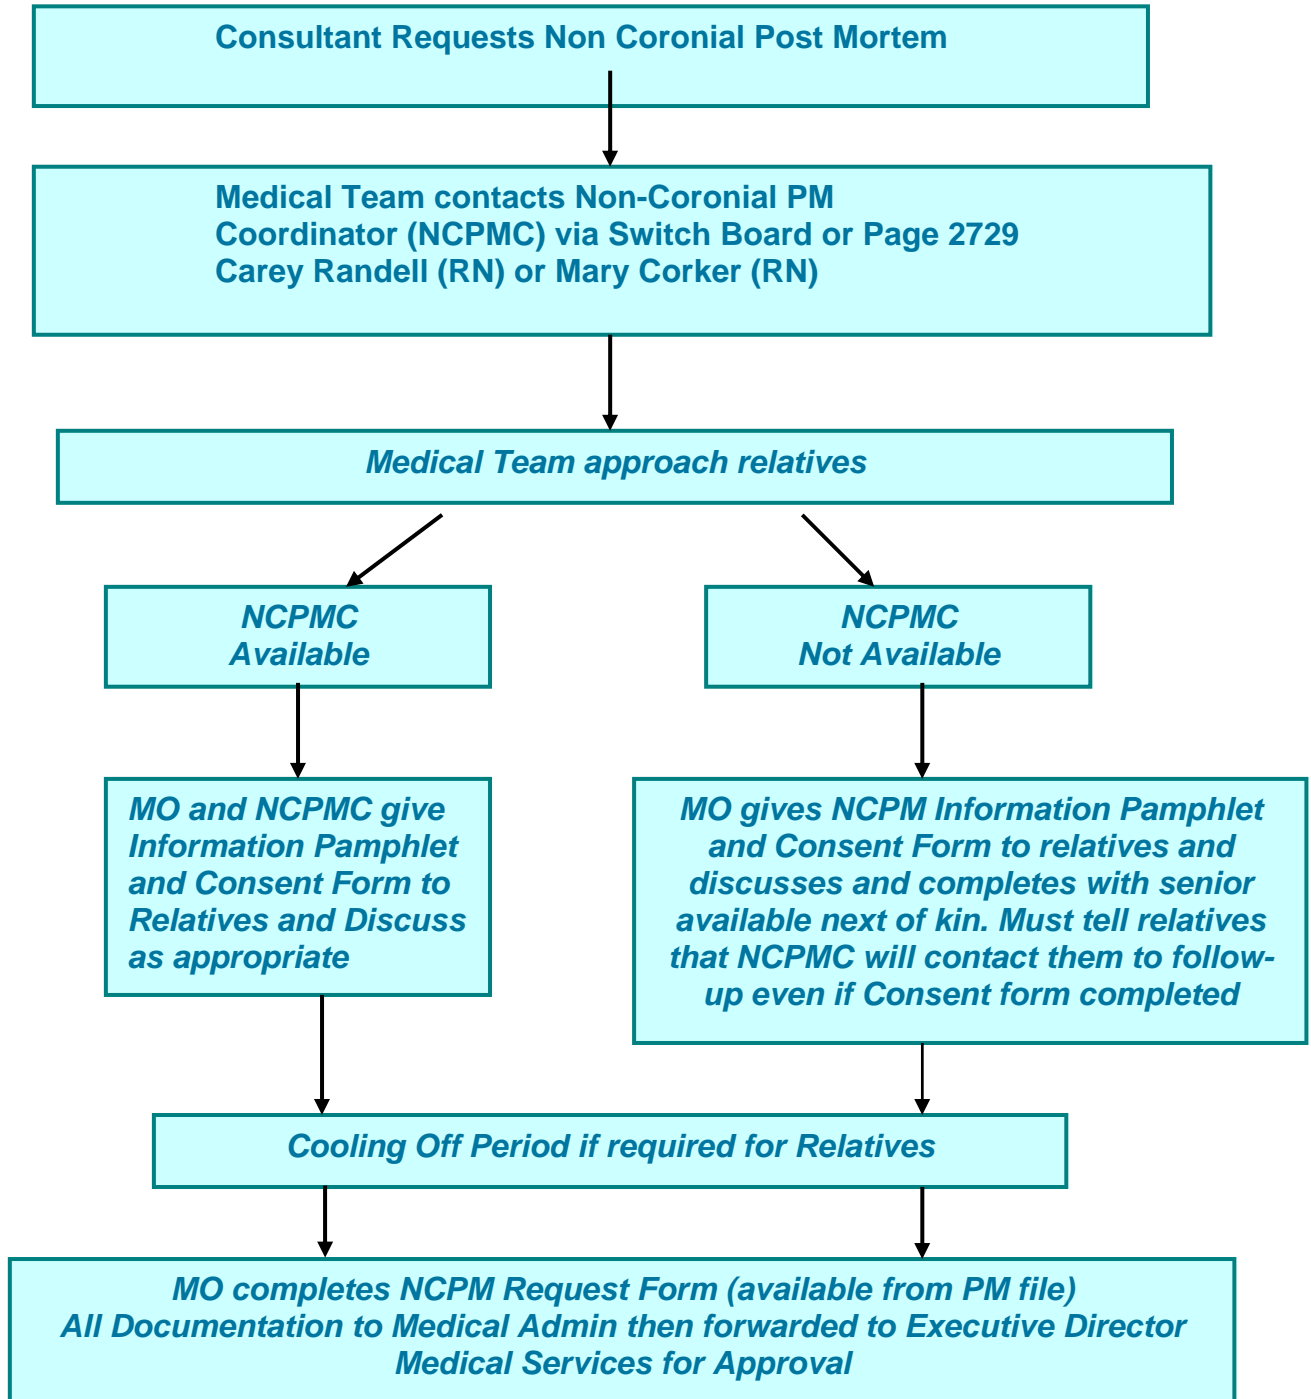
Consultant Requests Non Coronial Post Mortem

Medical Team contacts Non-Coronial PM Coordinator (NCPMC) via Switch Board or Page 2729 Carey Randell (RN) or Mary Corker (RN)

Medical Team approach relatives

NCPMC Available

NCPMC Not Available

MO and NCPMC give Information Pamphlet and Consent Form to Relatives and Discuss as appropriate

MO gives NCPM Information Pamphlet and Consent Form to relatives and discusses and completes with senior available next of kin. Must tell relatives that NCPMC will contact them to follow-up even if Consent form completed

Cooling Off Period if required for Relatives

MO completes NCPM Request Form (available from PM file) All Documentation to Medical Admin then forwarded to Executive Director Medical Services for Approval